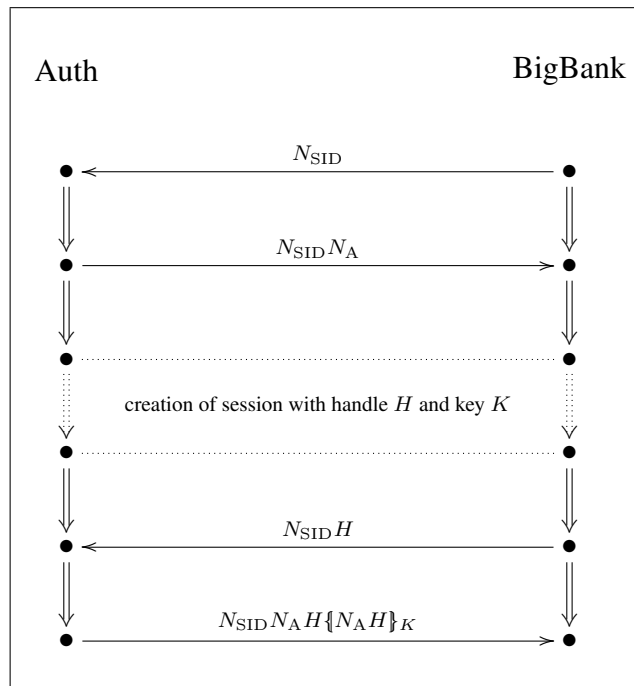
Auth

BigBank

$N_{\mathrm{SID}}$

$N_{\mathrm{SID}} N_{\mathrm{A}}$

creation of session with handle $H$ and key $K$

$N_{\mathrm{SID}} H$

$N_{\mathrm{SID}} N_{\mathrm{A}} H \{\!|N_{\mathrm{A}} H|\!\}_K$